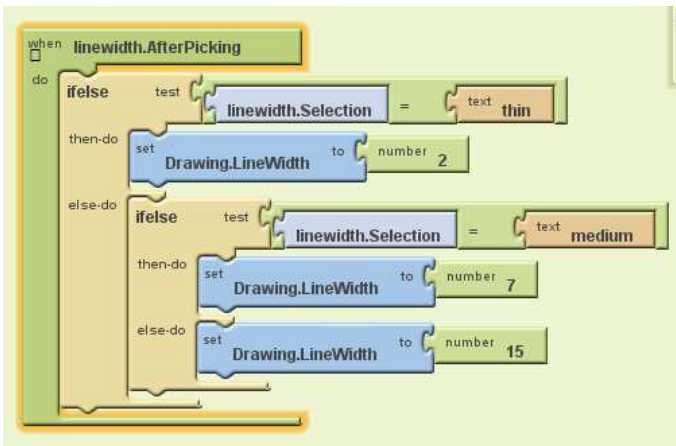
when linewidth.AfterPicking
do ifelse test linewidth.Selection = text thin
then-do set Drawing.LineWidth to number 2
else-do ifelse test linewidth.Selection = text medium
then-do set Drawing.LineWidth to number 7
else-do set Drawing.LineWidth to number 15